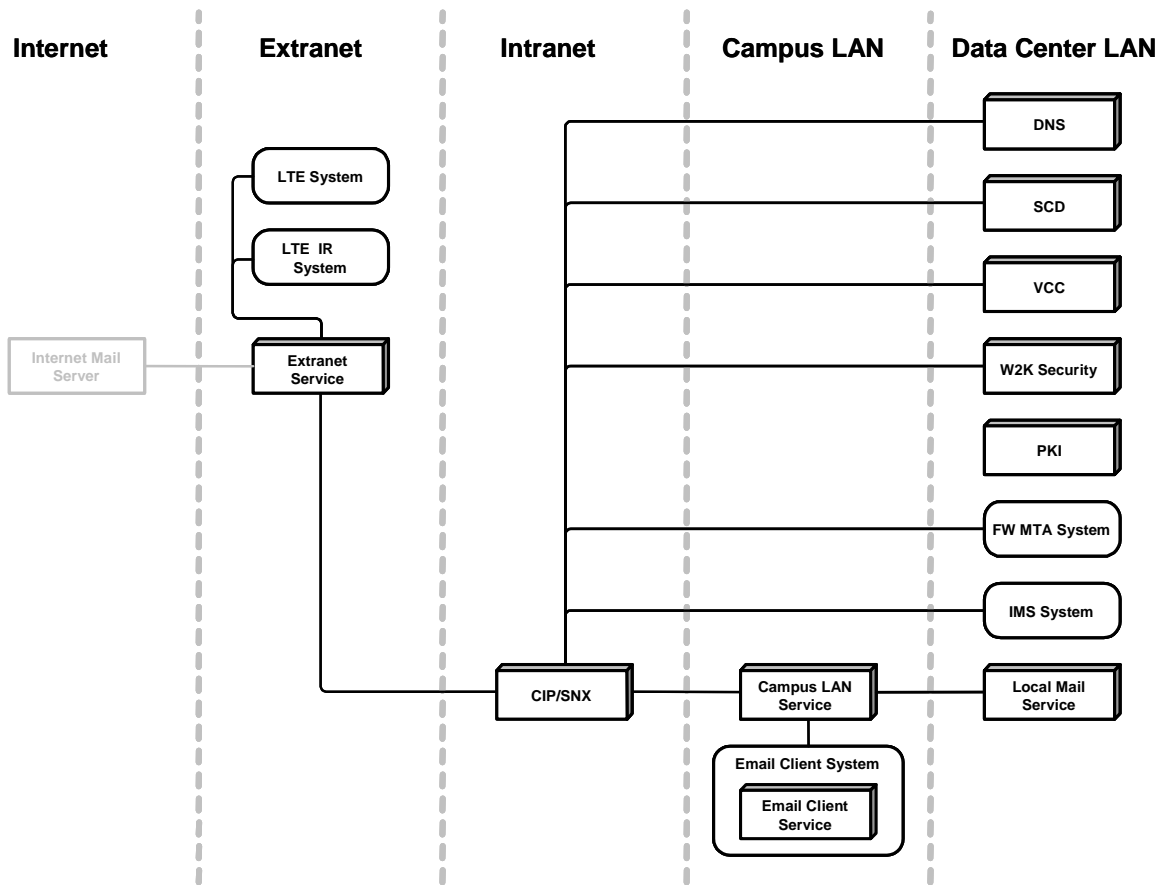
Internet

Extranet

Intranet

Campus LAN

Data Center LAN

LTE System

LTE IR System

Internet Mail Server

Extranet Service

DNS

SCD

VCC

W2K Security

PKI

FW MTA System

IMS System

CIP/SNX

Campus LAN Service

Local Mail Service

Email Client System

Email Client Service